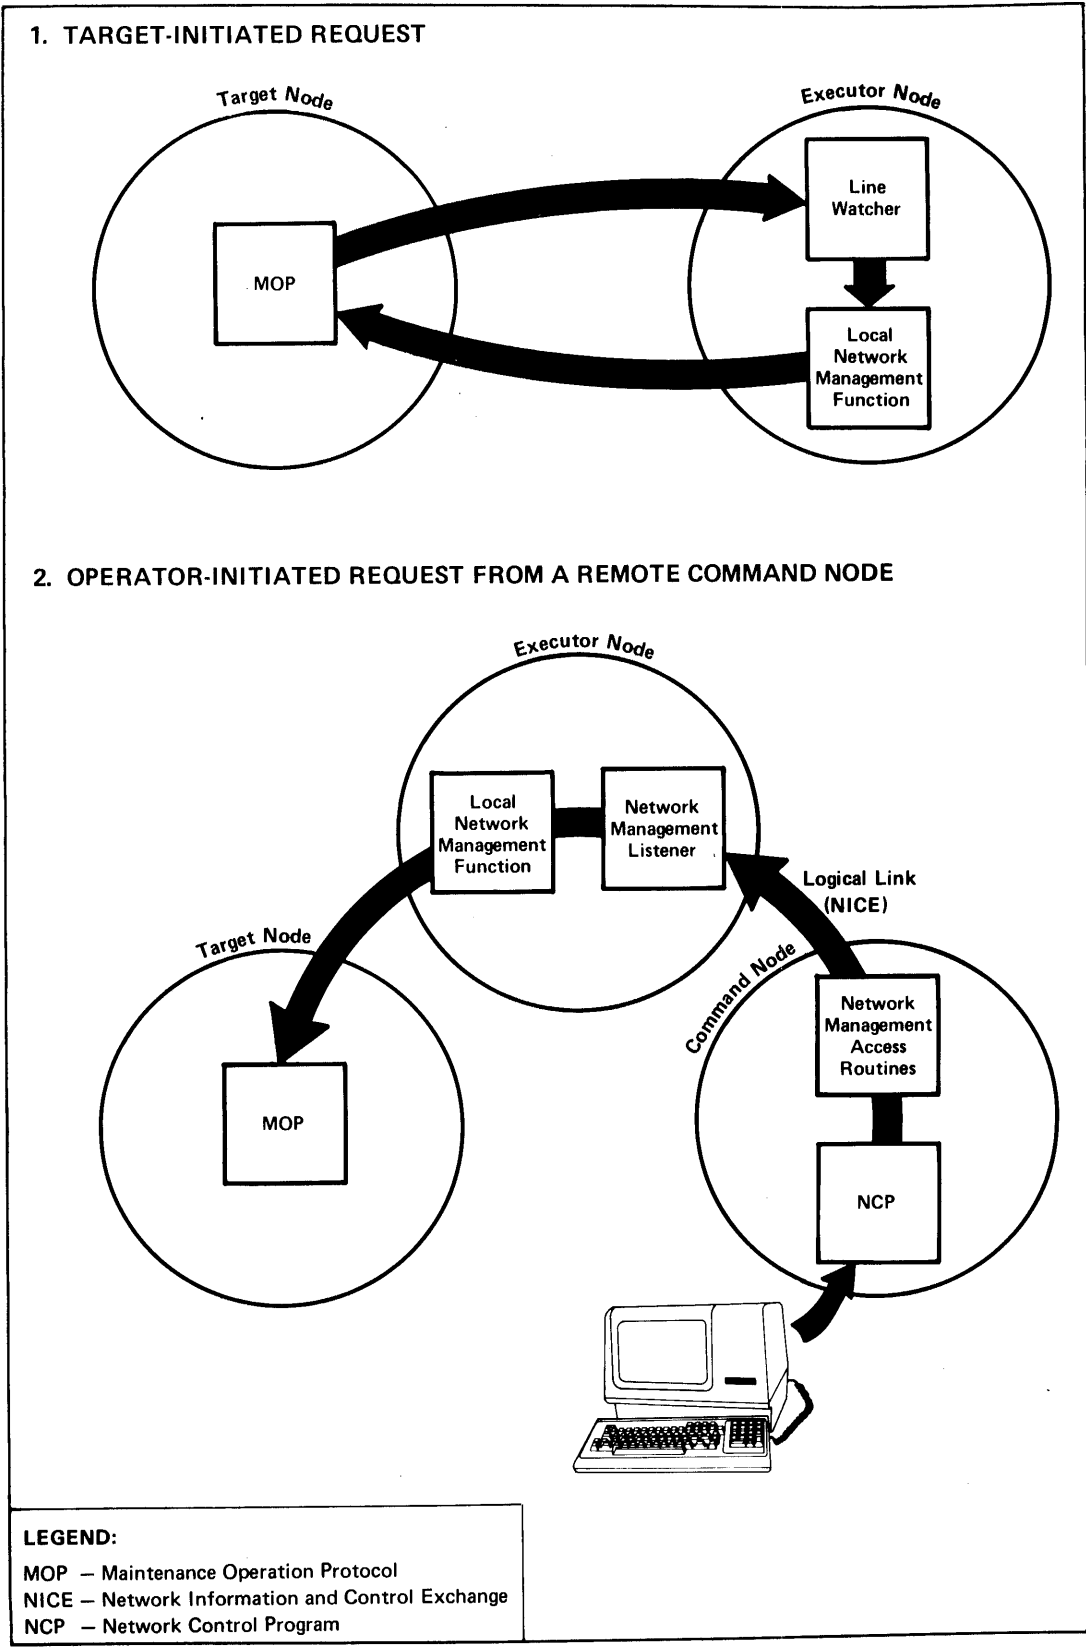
1. TARGET-INITIATED REQUEST

Target Node

Executor Node

MOP

Line Watcher

Local Network Management Function

2. OPERATOR-INITIATED REQUEST FROM A REMOTE COMMAND NODE

Executor Node

Local Network Management Function

Network Management Listener

Logical Link (NICE)

Target Node

Command Node

Network Management Access Routines

MOP

NCP

LEGEND:

MOP – Maintenance Operation Protocol
NICE – Network Information and Control Exchange
NCP – Network Control Program